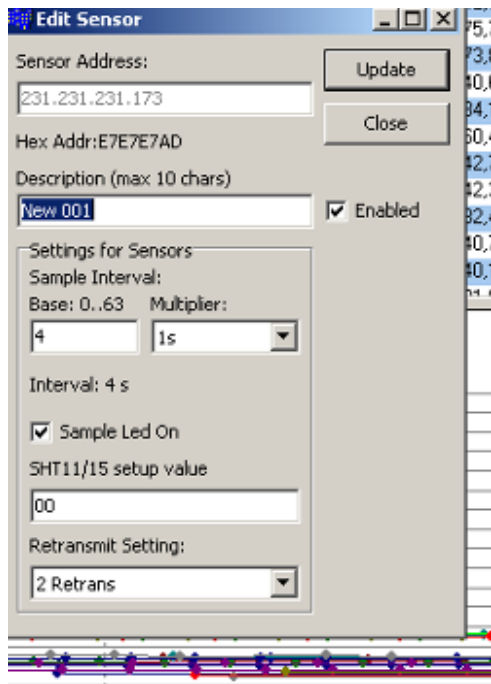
Edit Sensor

Sensor Address:

231.231.231.173

Update

Close

Hex Addr:E7E7E7AD

Description (max 10 chars)

New 001

Enabled

Settings for Sensors

Sample Interval:

Base: 0..63

Multiplier:

4

1s

Interval: 4 s

Sample Led On

SHT11/15 setup value

00

Retransmit Setting:

2 Retrans

75,
73,
40,
34,
50,
42,
42,
32,
40,
40,